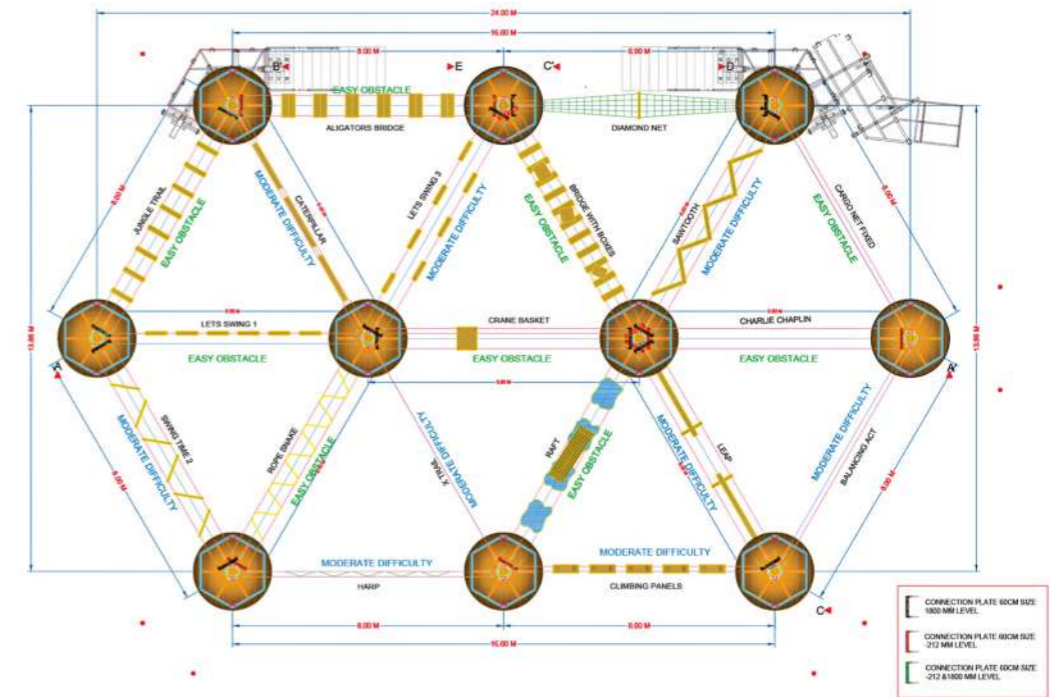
24.00 M
16.00 M
8.00 M
8.00 M
B
E
C'
D
EASY OBSTACLE
ALIGATORS BRIDGE
DIAMOND NET
JUNGLE TRAIL
EASY OBSTACLE
MODERATE DIFFICULTY
CATERPILLAR
LETS SWING 3
MODERATE DIFFICULTY
EASY OBSTACLE
BRIDGE WITH BOXES
SAWTOOTH
MODERATE DIFFICULTY
EASY OBSTACLE
CARGO NET FIXED
8.00 M
8.00 M
13.86 M
13.86 M
LETS SWING 1
EASY OBSTACLE
CRANE BASKET
EASY OBSTACLE
CHARLIE CHAPLIN
EASY OBSTACLE
A
A'
MODERATE DIFFICULTY
SWING TIME 2
ROPE SNAKE
EASY OBSTACLE
MODERATE DIFFICULTY
X TRAIL
RAFT
EASY OBSTACLE
MODERATE DIFFICULTY
LEAP
MODERATE DIFFICULTY
BALANCING ACT
8.00 M
8.00 M
MODERATE DIFFICULTY
HARP
MODERATE DIFFICULTY
CLIMBING PANELS
C
8.00 M
8.00 M
16.00 M
CONNECTION PLATE 60CM SIZE 1800 MM LEVEL
CONNECTION PLATE 60CM SIZE -212 MM LEVEL
CONNECTION PLATE 60CM SIZE -212 &1800 MM LEVEL